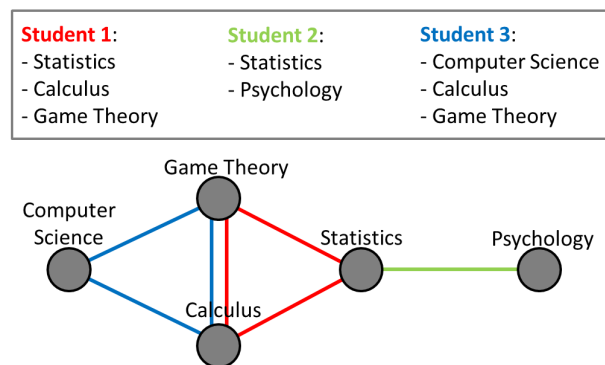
Student 1:
- Statistics
- Calculus
- Game Theory

Student 2:
- Statistics
- Psychology

Student 3:
- Computer Science
- Calculus
- Game Theory

Game Theory
Computer Science
Statistics
Psychology
Calculus